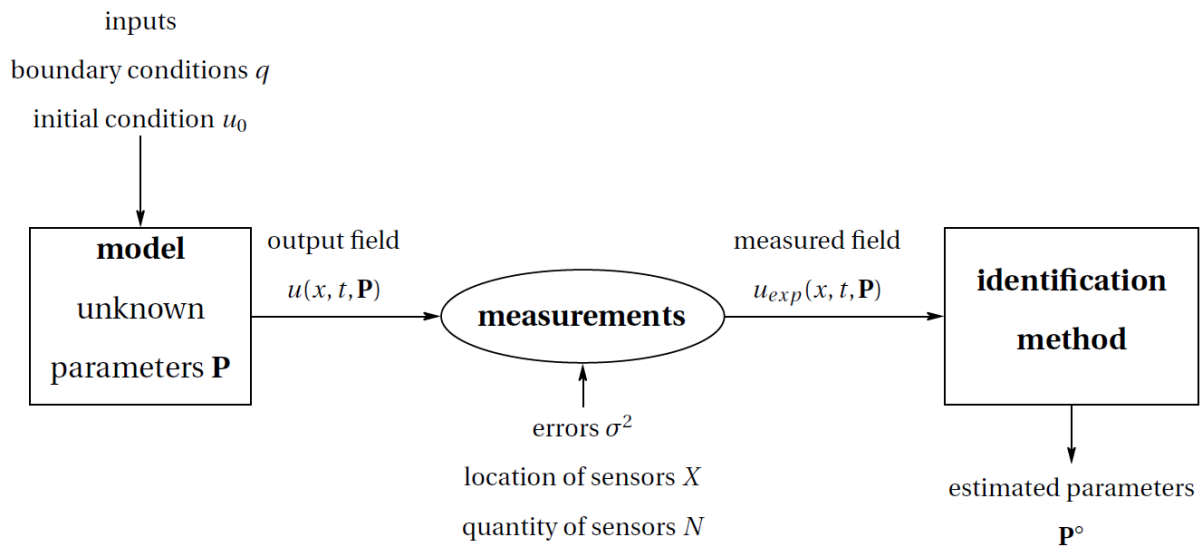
inputs

boundary conditions $q$

initial condition $u_0$

**model**

unknown

parameters $\mathbf{P}$

output field

$u(x, t, \mathbf{P})$

**measurements**

errors $\sigma^2$

location of sensors $X$

quantity of sensors $N$

measured field

$u_{exp}(x, t, \mathbf{P})$

**identification**

**method**

estimated parameters

$\mathbf{P}^\circ$